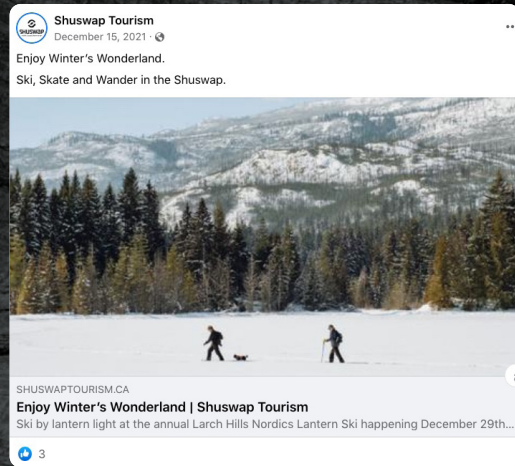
SHUSWAP

Shuswap Tourism
December 15, 2021 ·

Enjoy Winter's Wonderland.

Ski, Skate and Wander in the Shuswap.

SHUSWAPTOURISM.CA
Enjoy Winter's Wonderland | Shuswap Tourism
Ski by lantern light at the annual Larch Hills Nordics Lantern Ski happening December 29th...

3